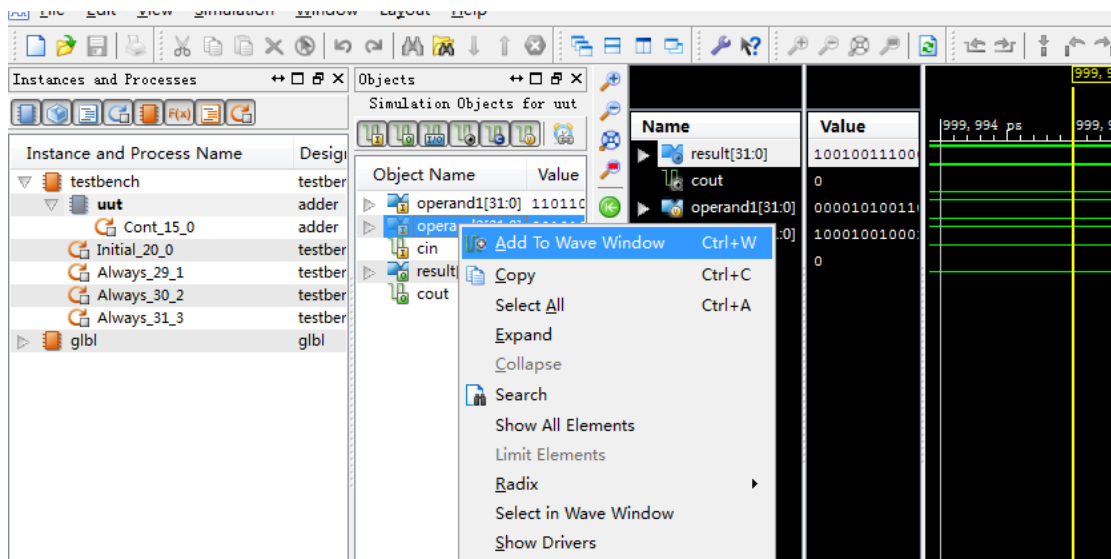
File Edit View Simulation Window Layout Help

Instances and Processes

| Instance and Process Name | Design |
|---|---|
| testbench | testber |
| uut | adder |
| Cont_15_0 | adder |
| Initial_20_0 | testber |
| Always_29_1 | testber |
| Always_30_2 | testber |
| Always_31_3 | testber |
| glbl | glbl |

Objects

Simulation Objects for uut

| Object Name | Value |
|---|---|
| operand1[31:0] | 110110 |
| opera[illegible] | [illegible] |
| cin | |
| result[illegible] | |
| cout | |

Add To Wave Window Ctrl+W
Copy Ctrl+C
Select All Ctrl+A
Expand
Collapse
Search
Show All Elements
Limit Elements
Radix
Select in Wave Window
Show Drivers

| Name | Value |
|---|---|
| result[31:0] | 10010011100 |
| cout | 0 |
| operand1[31:0] | 00001010011 |
| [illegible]:0] | 10001001000 |
| | 0 |

999, 994 ps
999, 9